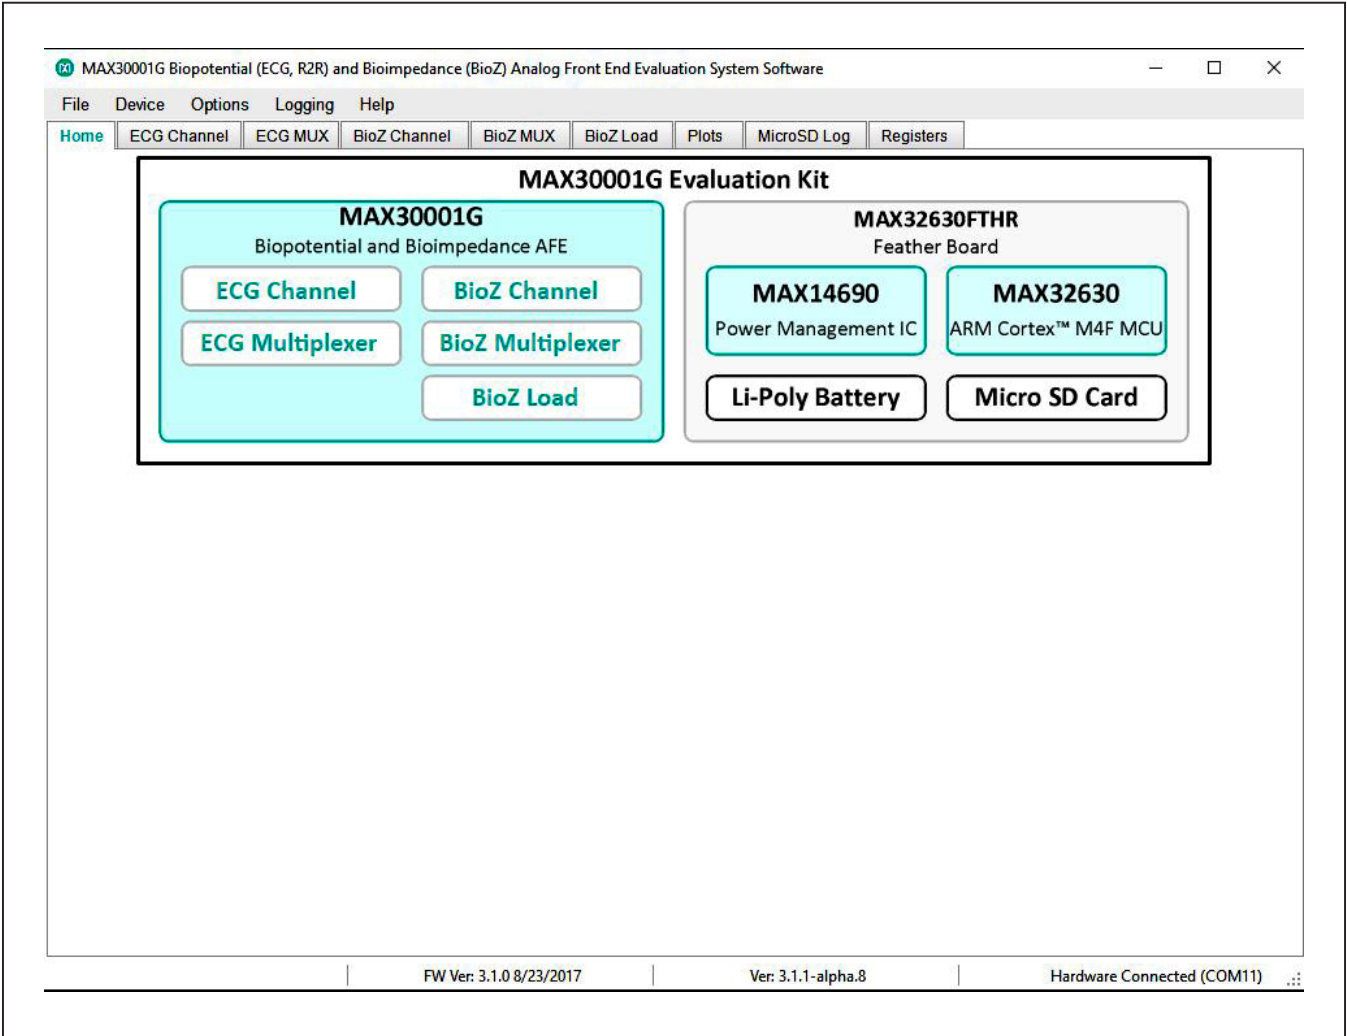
MAX30001G Biopotential (ECG, R2R) and Bioimpedance (BioZ) Analog Front End Evaluation System Software

File Device Options Logging Help

Home | ECG Channel | ECG MUX | BioZ Channel | BioZ MUX | BioZ Load | Plots | MicroSD Log | Registers

MAX30001G Evaluation Kit

MAX30001G
Biopotential and Bioimpedance AFE

ECG Channel
BioZ Channel
ECG Multiplexer
BioZ Multiplexer
BioZ Load

MAX32630FTHR
Feather Board

MAX14690
Power Management IC

MAX32630
ARM Cortex™ M4F MCU

Li-Poly Battery
Micro SD Card

FW Ver: 3.1.0 8/23/2017 | Ver: 3.1.1-alpha.8 | Hardware Connected (COM11)